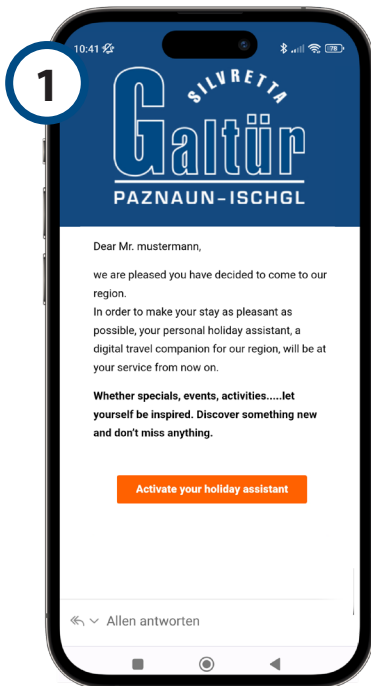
1

10:41

SILVRETTA
Galtür
PAZNAUN-ISCHGL

Dear Mr. mustermann,

we are pleased you have decided to come to our region.
In order to make your stay as pleasant as possible, your personal holiday assistant, a digital travel companion for our region, will be at your service from now on.

**Whether specials, events, activities.....let yourself be inspired. Discover something new and don't miss anything.**

Activate your holiday assistant

Allen antworten